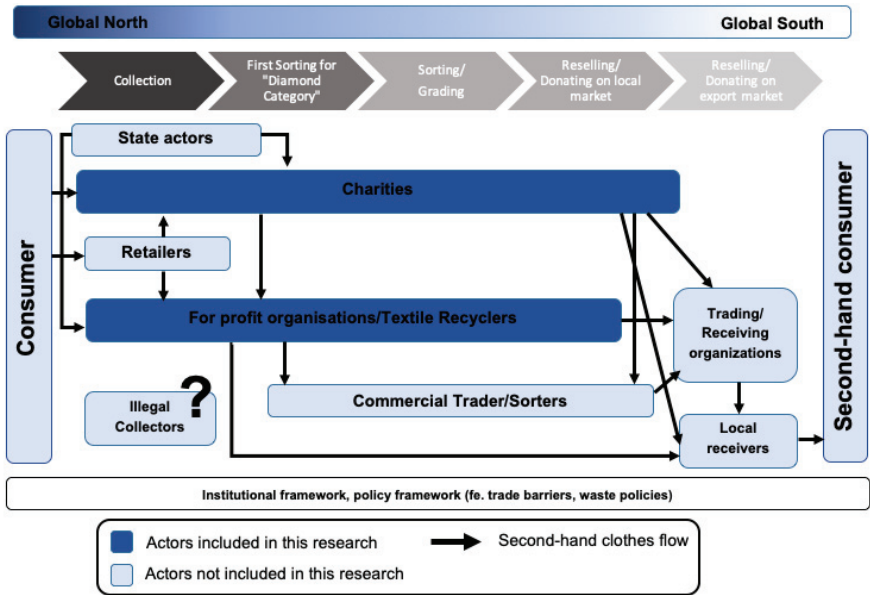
Global North
Global South

Collection
First Sorting for "Diamond Category"
Sorting/ Grading
Reselling/ Donating on local market
Reselling/ Donating on export market

Consumer
State actors
Charities
Retailers
For profit organisations/Textile Recyclers
Illegal Collectors
?
Commercial Trader/Sorters
Trading/ Receiving organizations
Local receivers
Second-hand consumer

Institutional framework, policy framework (fe. trade barriers, waste policies)

Actors included in this research
Actors not included in this research
Second-hand clothes flow